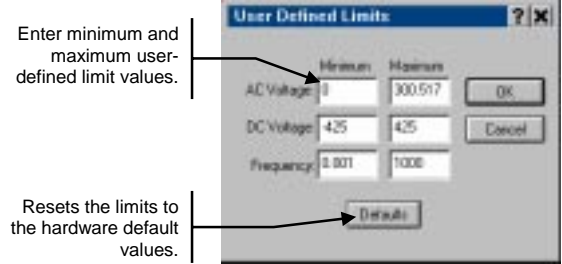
Enter minimum and maximum user-defined limit values.

Resets the limits to the hardware default values.

User Defined Limits

?

Minimum

Maximum

AC Voltage:

0

300.517

OK

DC Voltage:

425

425

Cancel

Frequency:

0.001

1000

Defaults